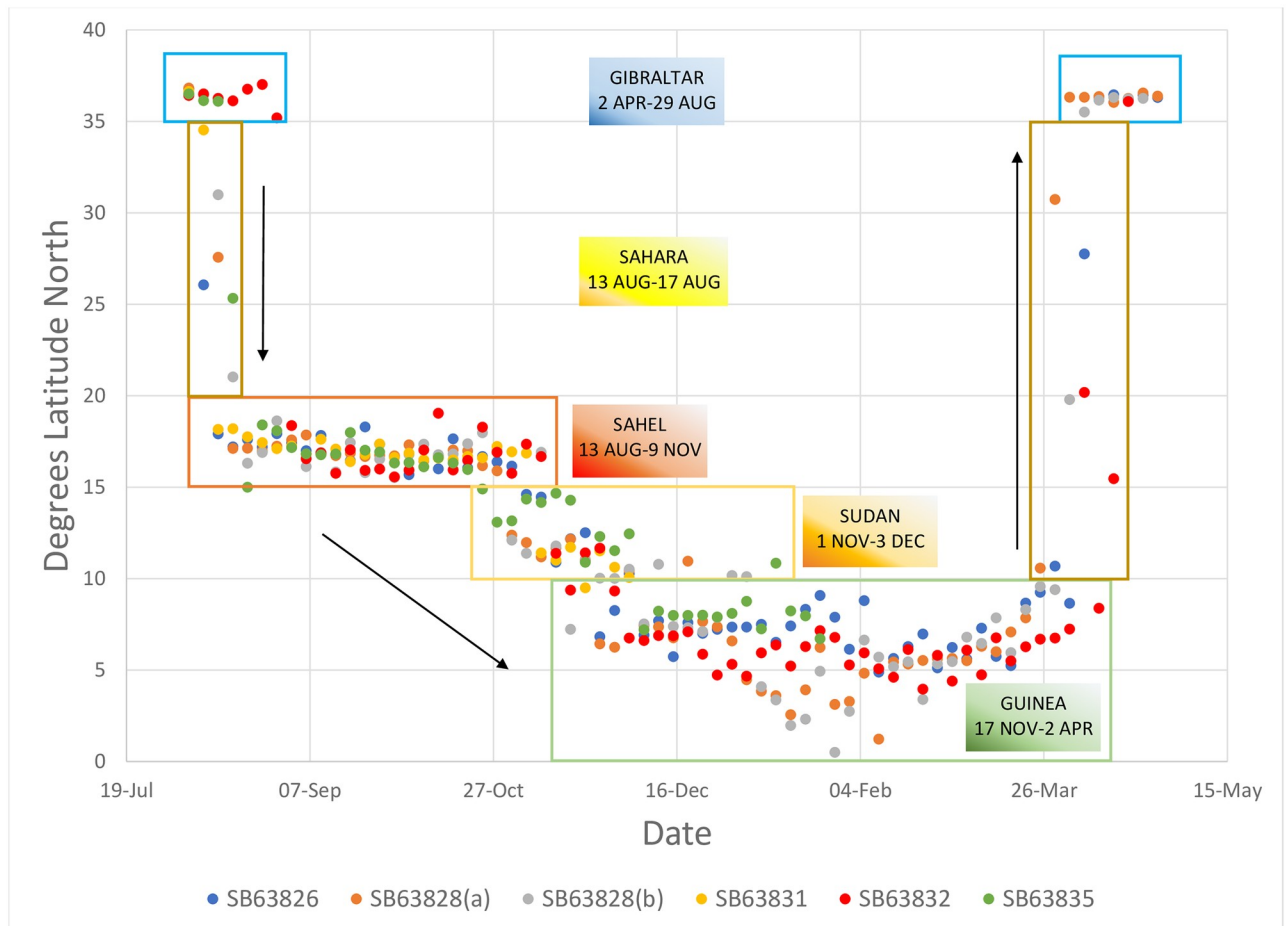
GIBRALTAR
2 APR-29 AUG

SAHARA
13 AUG-17 AUG

SAHEL
13 AUG-9 NOV

SUDAN
1 NOV-3 DEC

GUINEA
17 NOV-2 APR

Degrees Latitude North

40
35
30
25
20
15
10
5
0

19-Jul
07-Sep
27-Oct
16-Dec
04-Feb
26-Mar
15-May

Date

SB63826
SB63828(a)
SB63828(b)
SB63831
SB63832
SB63835